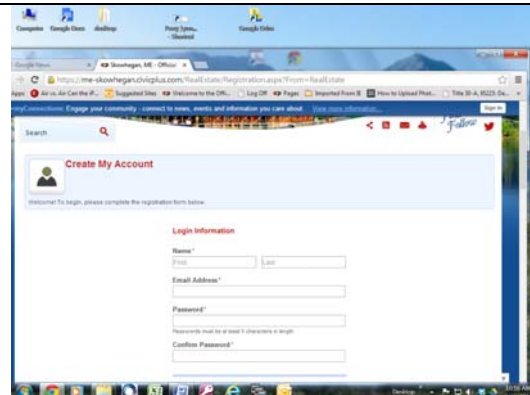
Computer Google Docs desktop

Peny Lynn... Shortcut

Google Gdoc

Google News

Skowhegan, ME - Official

https://me-skowhegan.civicplus.com/RealEstate/Registration.aspx?From=RealEstate

Apps

Air vs. Air Can the iP...

Suggested Sites

Welcome to the Offi...

Log Off

Pages

Imported From IE

How to Upload Phot...

Title 30-A, §5225: De...

Connections: Engage your community - connect to news, events and information you care about

View more information...

Sign In

Search

Follow

Create My Account

Welcome! To begin, please complete the registration form below.

Login Information

Name*

First

Last

Email Address*

Password*

Passwords must be at least 5 characters in length.

Confirm Password*

Desktop

10:56 AM